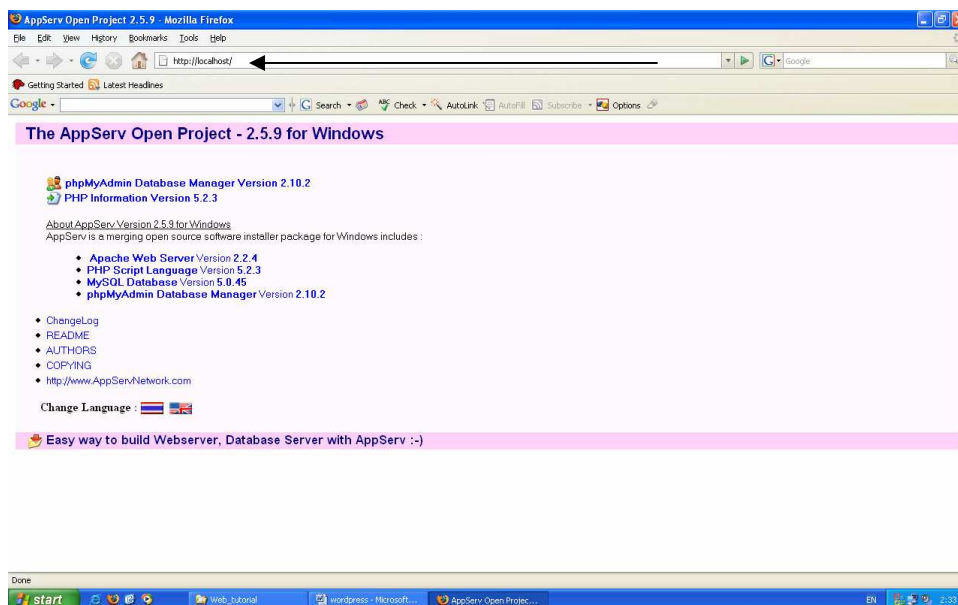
AppServ Open Project 2.5.9 - Mozilla Firefox

File Edit View History Bookmarks Tools Help

http://localhost/

Google

Getting Started Latest Headlines

Google - Search Check AutoLink AutoFill Subscribe Options

The AppServ Open Project - 2.5.9 for Windows

phpMyAdmin Database Manager Version 2.10.2
PHP Information Version 5.2.3

About AppServ Version 2.5.9 for Windows
AppServ is a merging open source software installer package for Windows includes :

- Apache Web Server Version 2.2.4
- PHP Script Language Version 5.2.3
- MySQL Database Version 5.0.45
- phpMyAdmin Database Manager Version 2.10.2

- ChangeLog
- README
- AUTHORS
- COPYING
- http://www.AppServNetwork.com

Change Language :

Easy way to build Webserver, Database Server with AppServ :-)

Done

start Web_tutorial wordpress - Microsoft... AppServ Open Projec... EN 2:33